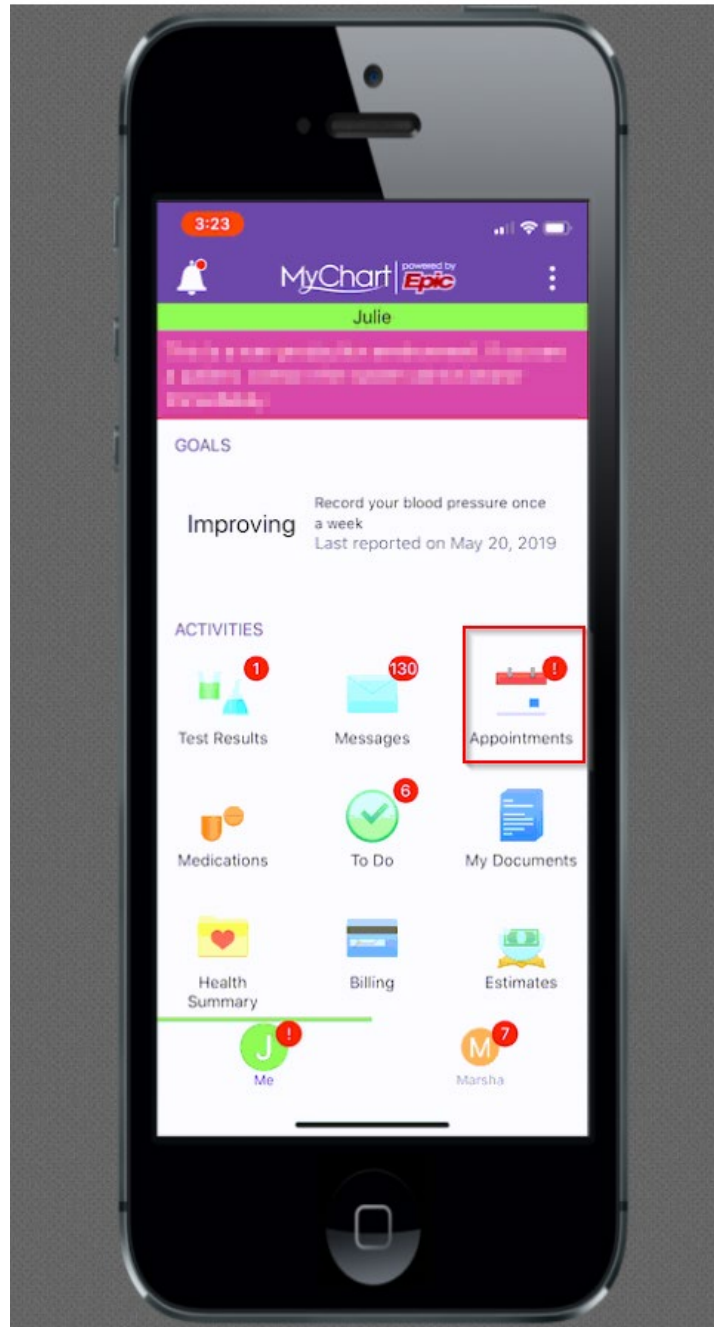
3:23

MyChart powered by Epic

Julie

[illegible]

GOALS

Improving

Record your blood pressure once a week
Last reported on May 20, 2019

ACTIVITIES

1
Test Results

130
Messages

!
Appointments

Medications

6
To Do

My Documents

Health Summary

Billing

Estimates

J !
Me

M 7
Marsha